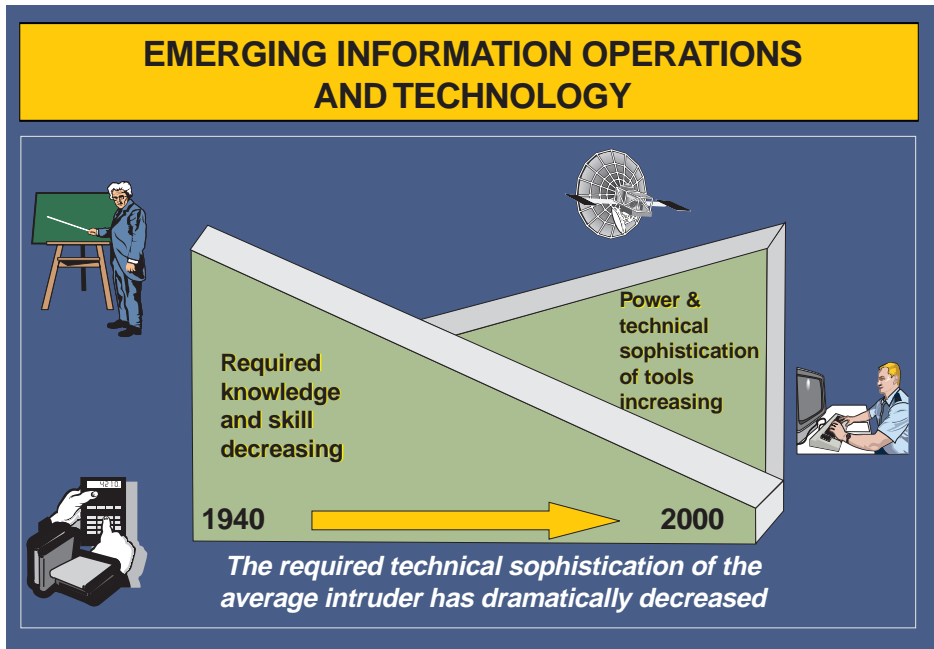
EMERGING INFORMATION OPERATIONS AND TECHNOLOGY

Required knowledge and skill decreasing

Power & technical sophistication of tools increasing

1940

2000

4210

The required technical sophistication of the average intruder has dramatically decreased